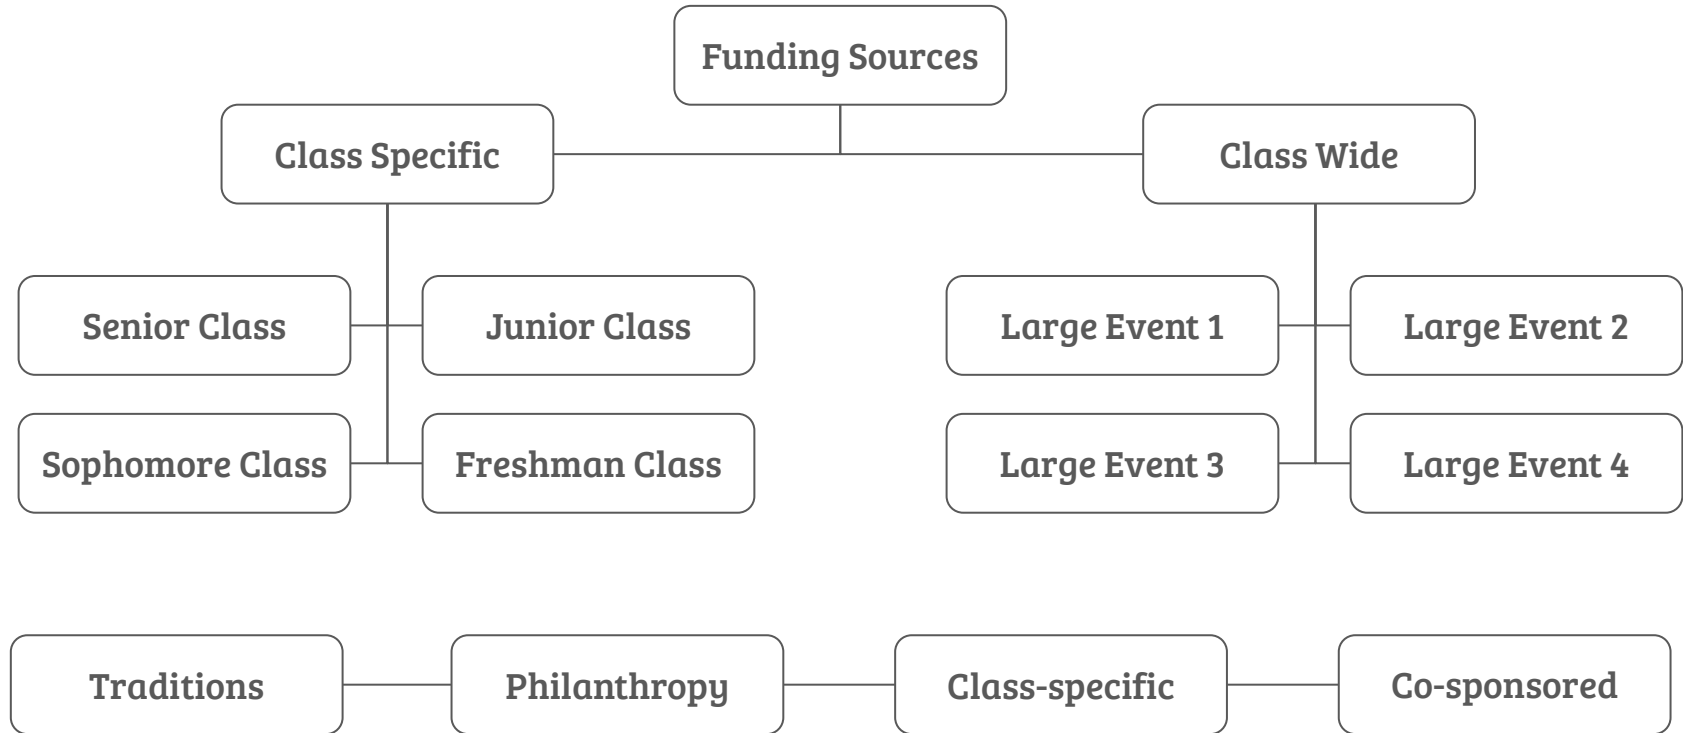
Funding Sources

Class Specific

Class Wide

Senior Class

Junior Class

Sophomore Class

Freshman Class

Large Event 1

Large Event 2

Large Event 3

Large Event 4

Traditions

Philanthropy

Class-specific

Co-sponsored